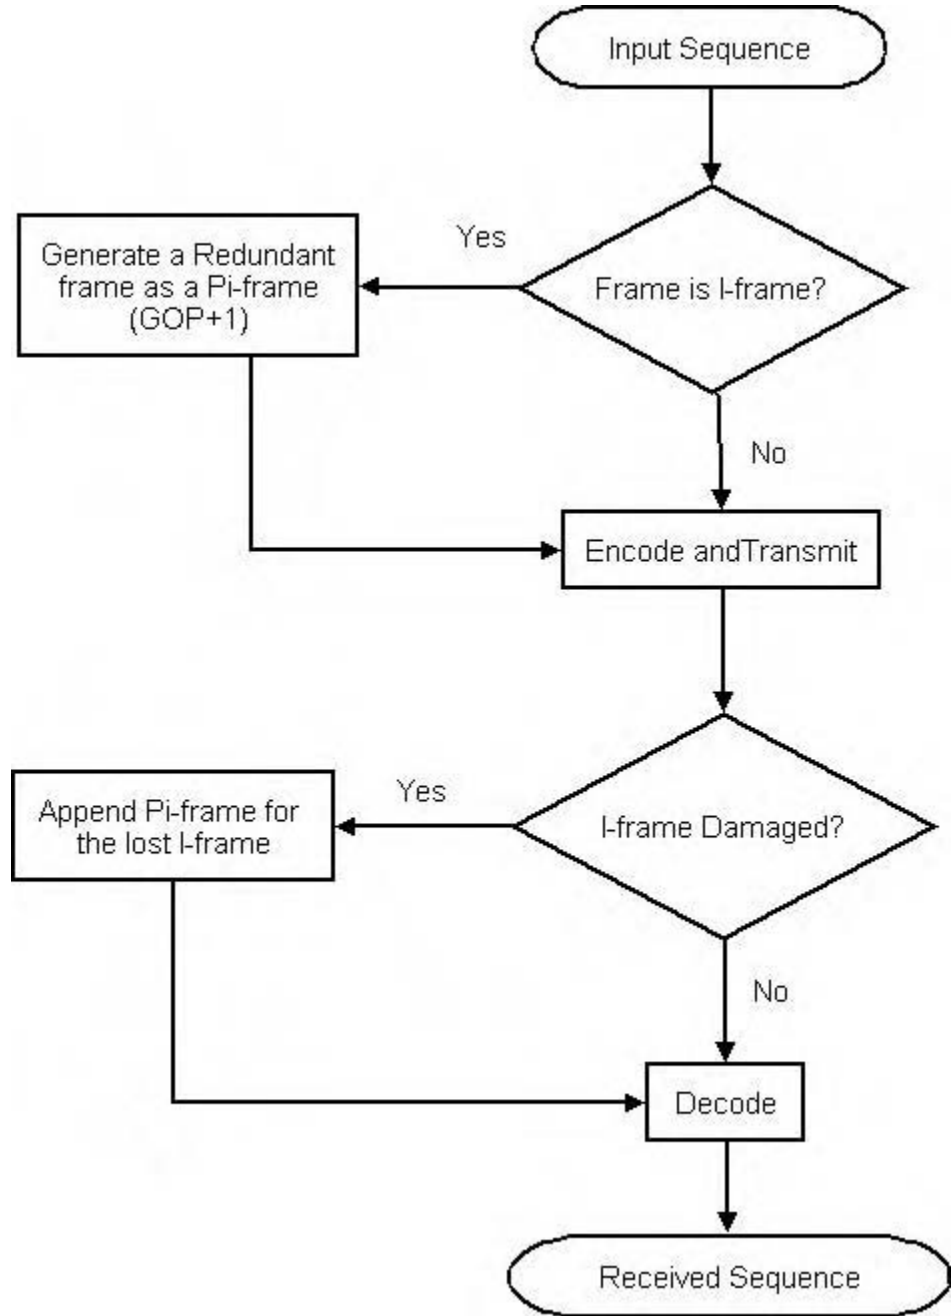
Input Sequence

Yes

Generate a Redundant frame as a Pi-frame (GOP+1)

Frame is I-frame?

No

Encode andTransmit

Yes

Append Pi-frame for the lost I-frame

I-frame Damaged?

No

Decode

Received Sequence